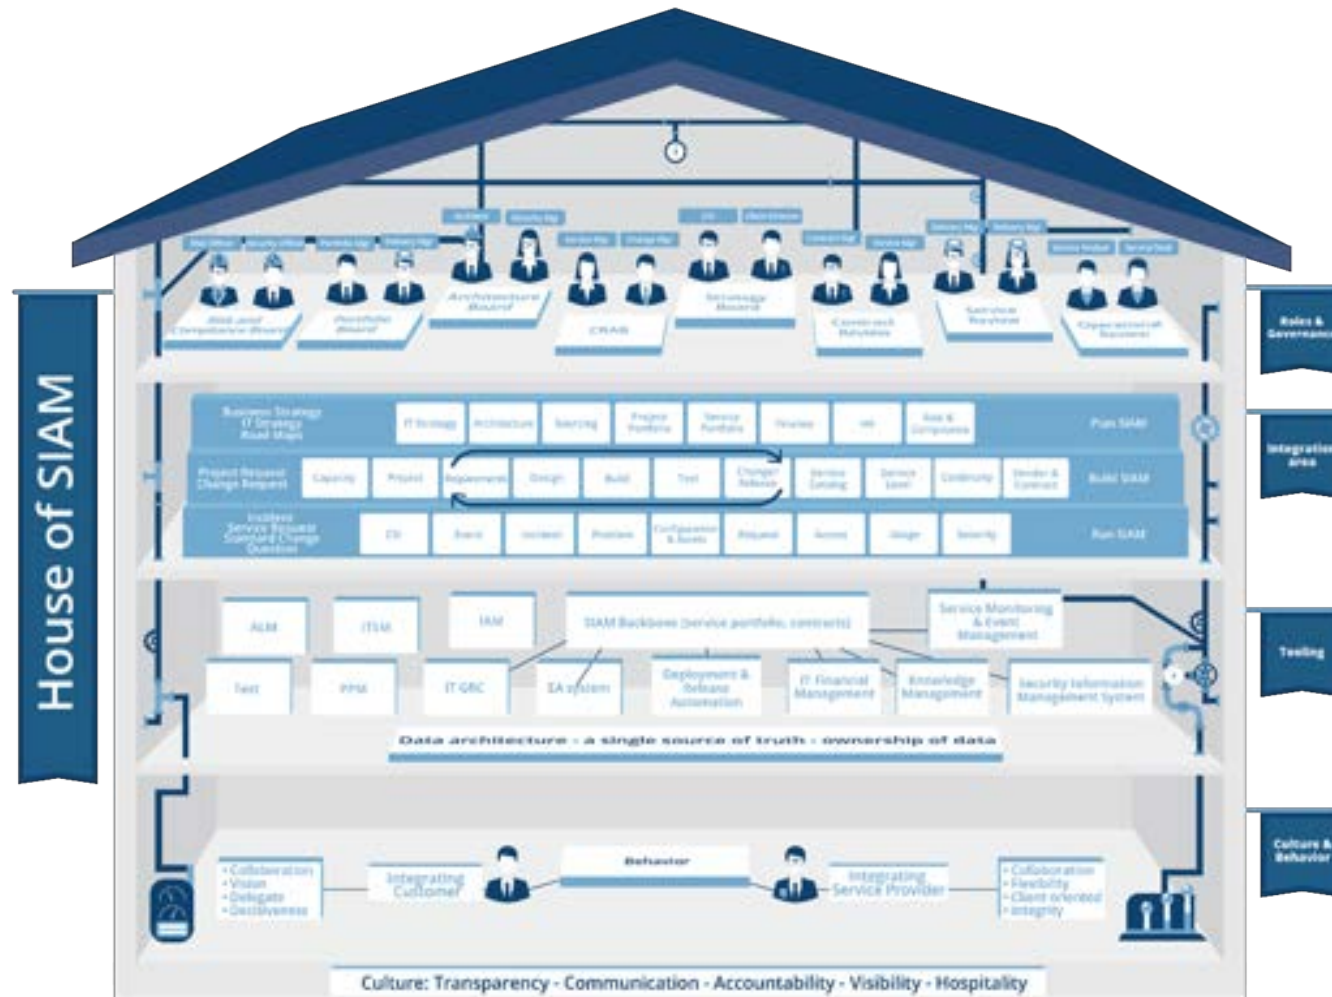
House of SIAM

Roles & Governance

Integration area

Tooling

Culture & Behavior

Risk and Compliance Board
Portfolio Board
Architecture Board
CRAB
Strategy Board
Contract Review
Service Review
Operational Review

Business Strategy IT Strategy Road Maps
IT Strategy
Architecture
Sourcing
Project Portfolio
Service Portfolio
Finance
HR
Risk & Compliance
Plan SIAM

Project Request Change Request
Capacity
Project
Requirement
Design
Build
Test
Change/ Release
Service Catalog
Service Level
Continuity
Vendor & Contract
Build SIAM

Incident Service Request Standard Change Question
CSI
Event
Incident
Problem
Configuration & Assets
Request
Access
Usage
Security
Run SIAM

ALM
ITSM
IAM
SIAM Backbone (service portfolio, contracts)
Service Monitoring & Event Management
Test
PPM
IT GRC
EA system
Deployment & Release Automation
IT Financial Management
Knowledge Management
Security Information Management System

Data architecture - a single source of truth - ownership of data

• Collaboration
• Vision
• Delegate
• Decisiveness
Integrating Customer
Behavior
Integrating Service Provider
• Collaboration
• Flexibility
• Client oriented
• Integrity

Culture: Transparency - Communication - Accountability - Visibility - Hospitality